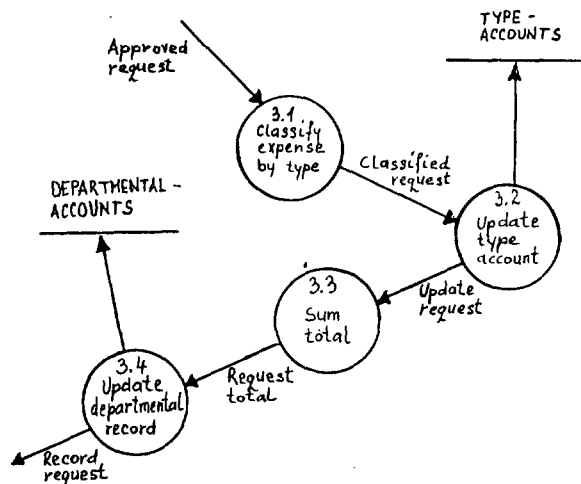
Approved request

TYPE - ACCOUNTS

3.1 Classify expense by type

Classified request

DEPARTMENTAL - ACCOUNTS

3.2 Update type account

3.3 Sum total

Update request

3.4 Update departmental record

Request total

Record request